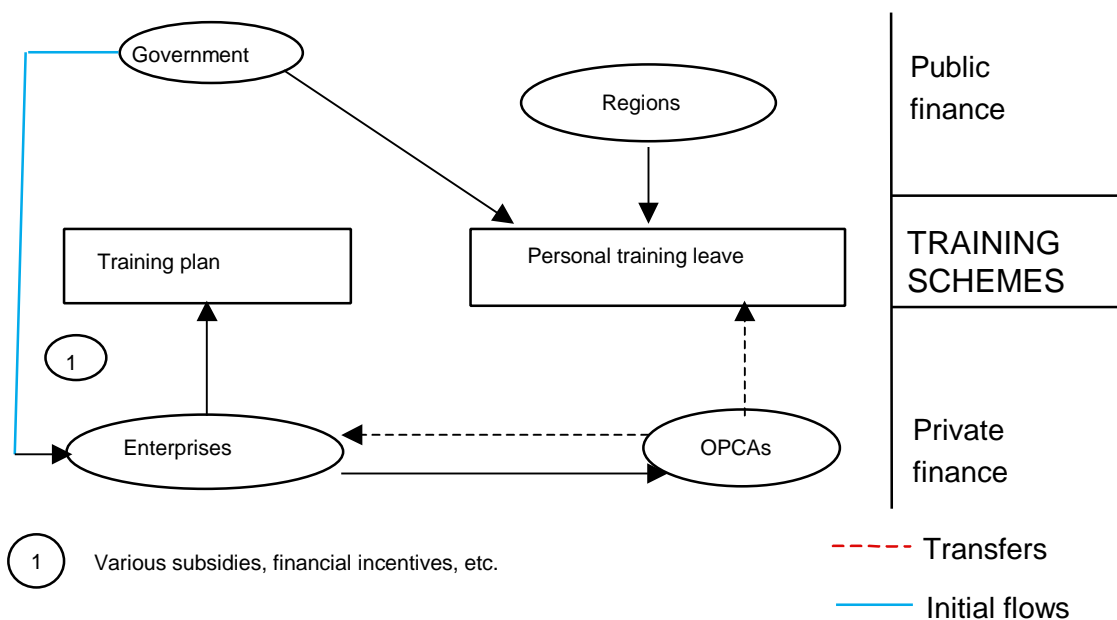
Government

Regions

Public finance

Training plan

Personal training leave

TRAINING SCHEMES

1

Enterprises

OPCAs

Private finance

1 Various subsidies, financial incentives, etc.

Transfers

Initial flows